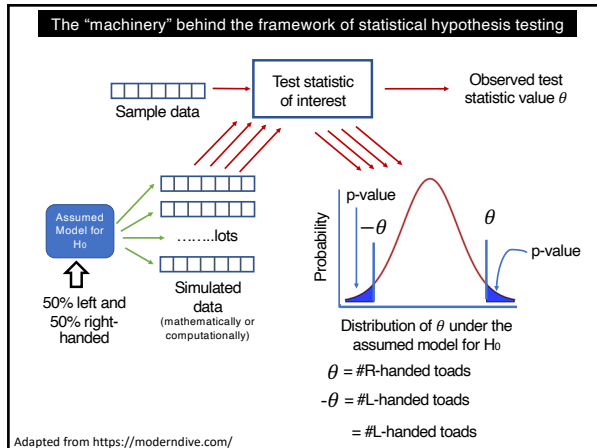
The "machinery" behind the framework of statistical hypothesis testing

Sample data

Test statistic of interest

Observed test statistic value $\theta$

Assumed Model for H0

50% left and 50% right-handed

……..lots

Simulated data (mathematically or computationally)

p-value

$-\theta$

$\theta$

p-value

Probability

Distribution of $\theta$ under the assumed model for H0

$\theta$ = #R-handed toads

$-\theta$ = #L-handed toads

= #L-handed toads

Adapted from https://moderndive.com/